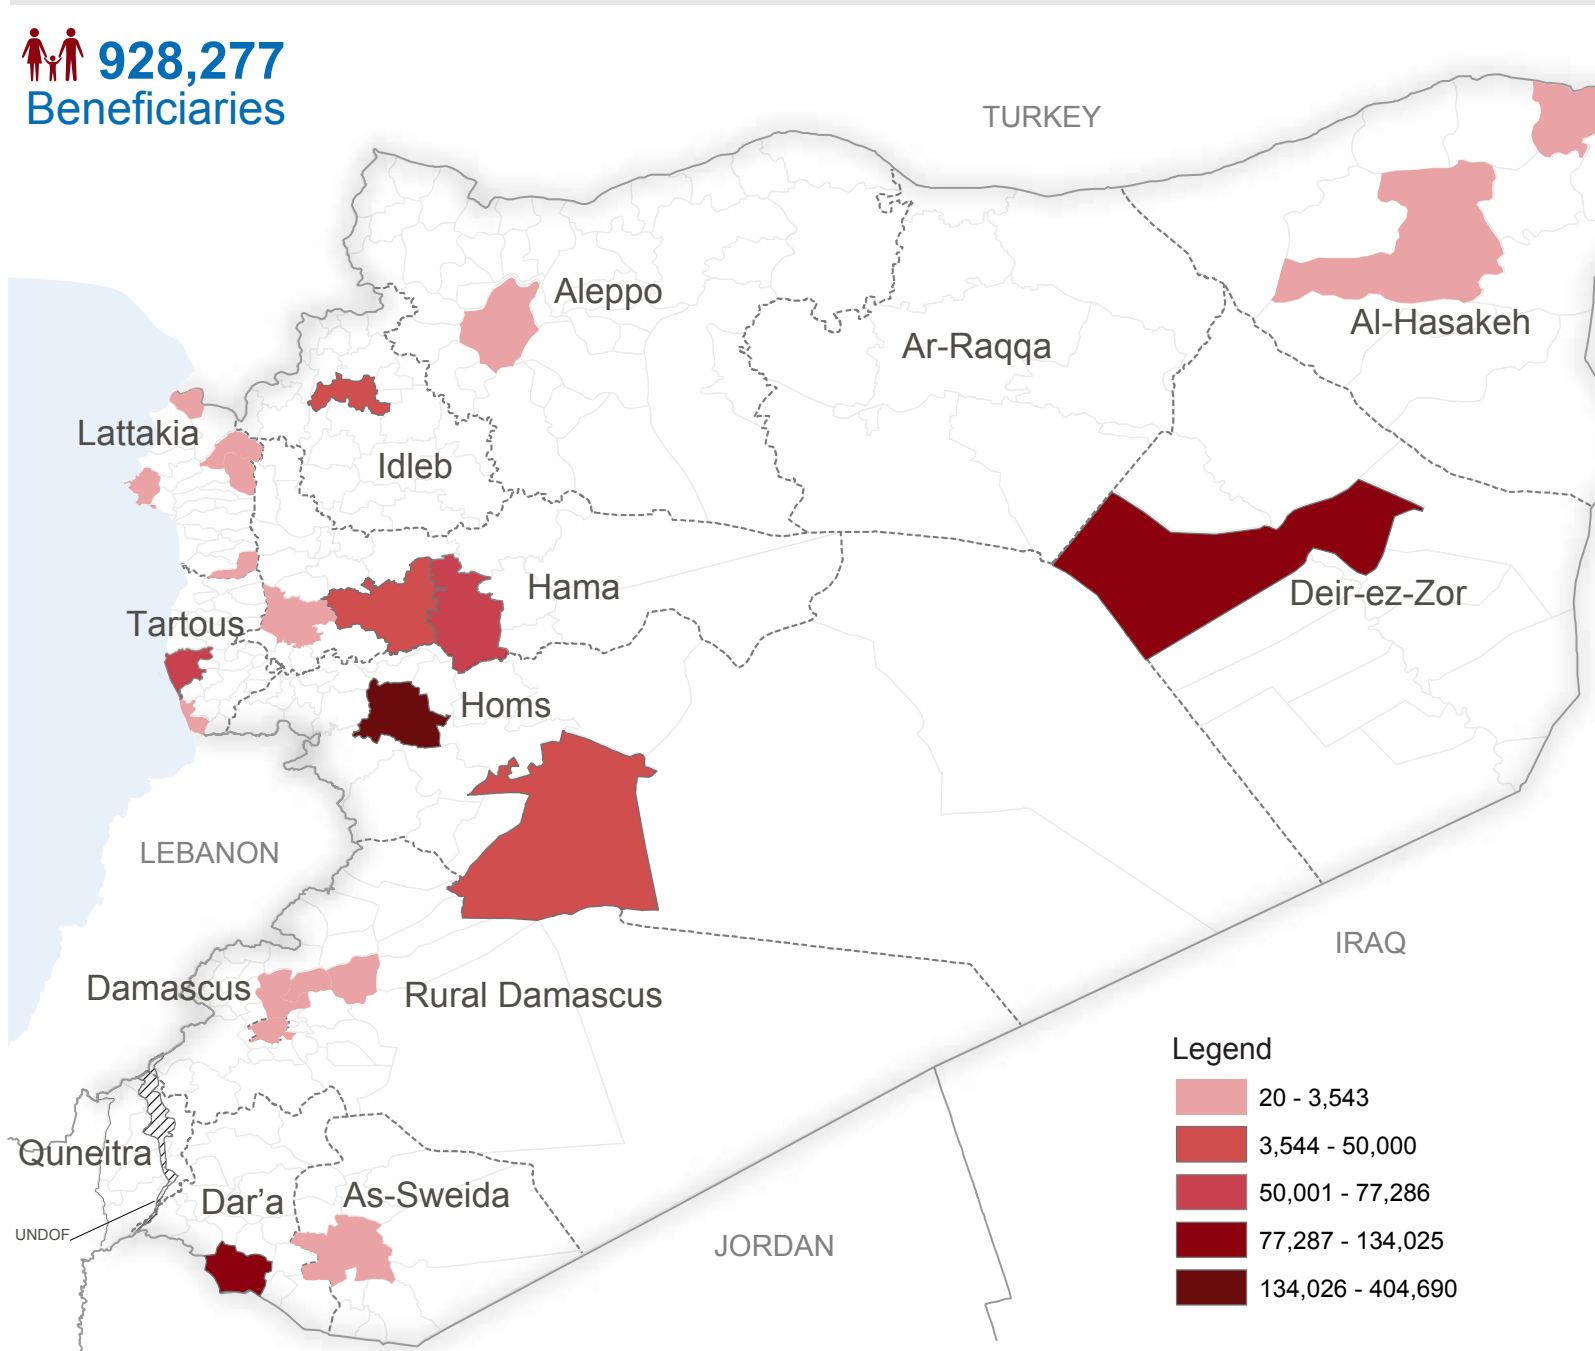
928,277
Beneficiaries

TURKEY

Aleppo

Ar-Raqqa

Al-Hasakeh

Lattakia

Idleb

Hama

Deir-ez-Zor

Tartous

Homs

LEBANON

IRAQ

Damascus

Rural Damascus

Quneitra

Dar'a

As-Sweida

UNDOF

JORDAN

Legend

20 - 3,543
3,544 - 50,000
50,001 - 77,286
77,287 - 134,025
134,026 - 404,690